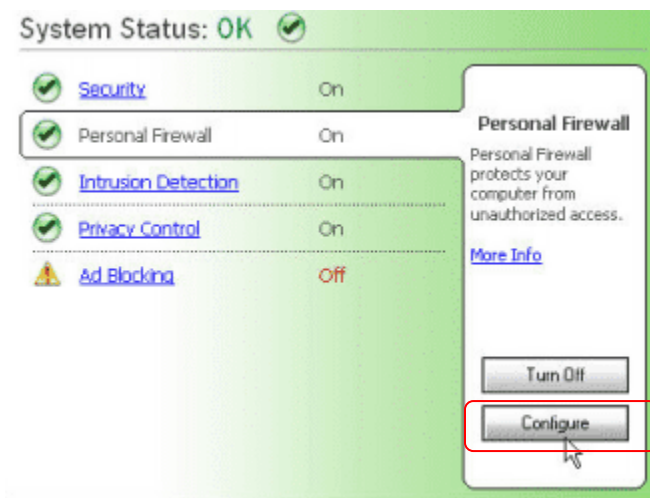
System Status: OK

Security On
Personal Firewall On
Intrusion Detection On
Privacy Control On
Ad Blocking Off

Personal Firewall

Personal Firewall protects your computer from unauthorized access.

More Info

Turn Off

Configure